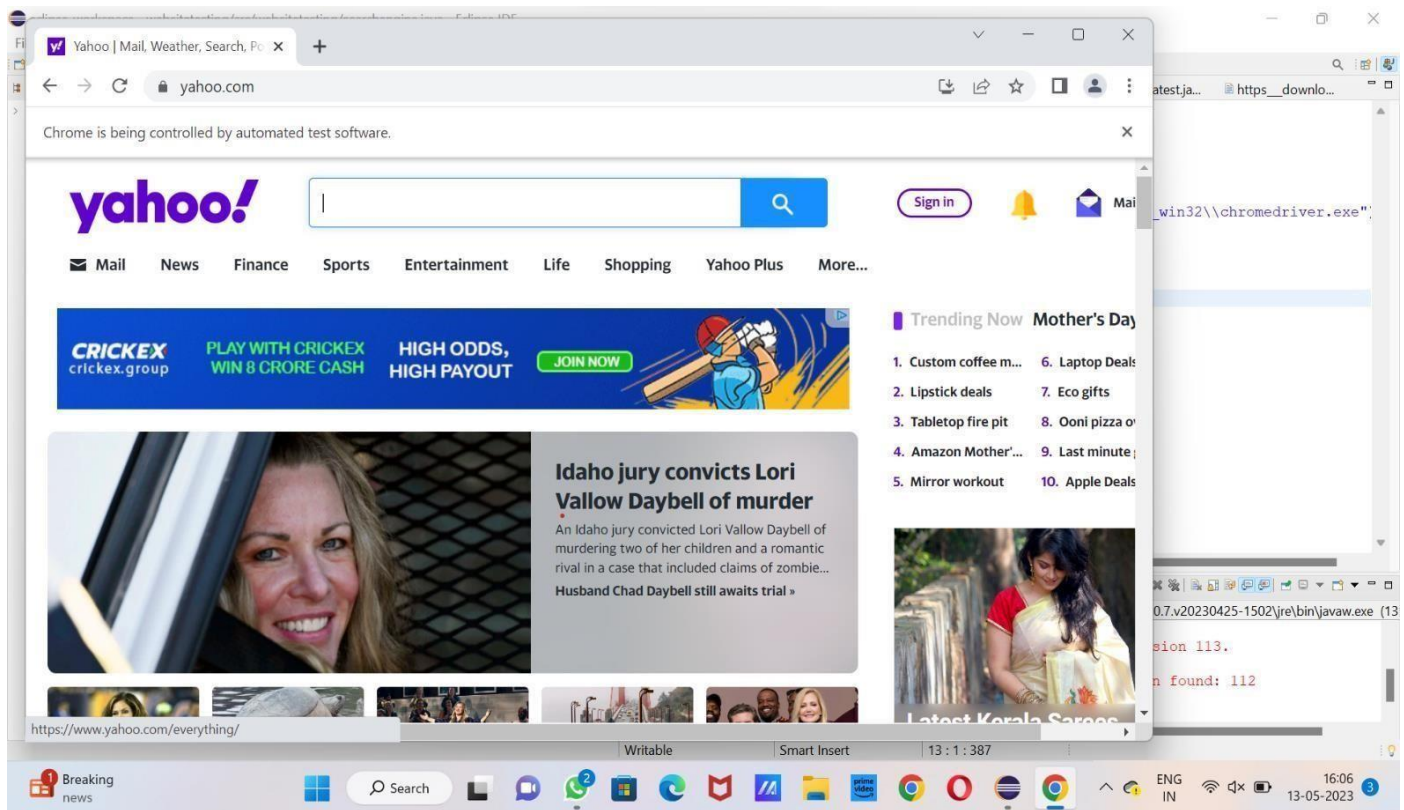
Yahoo | Mail, Weather, Search, Po ×
+

yahoo.com

Chrome is being controlled by automated test software.

yahoo!

Sign in

Mai

Mail News Finance Sports Entertainment Life Shopping Yahoo Plus More...

CRICKEX crickex.group PLAY WITH CRICKEX WIN 8 CRORE CASH HIGH ODDS, HIGH PAYOUT JOIN NOW

Trending Now Mother's Day

1. Custom coffee m...
2. Lipstick deals
3. Tabletop fire pit
4. Amazon Mother'...
5. Mirror workout
6. Laptop Deals
7. Eco gifts
8. Ooni pizza o
9. Last minute
10. Apple Deals

Idaho jury convicts Lori Vallow Daybell of murder

An Idaho jury convicted Lori Vallow Daybell of murdering two of her children and a romantic rival in a case that included claims of zombie...

Husband Chad Daybell still awaits trial »

Latest Kerala Sarees

https://www.yahoo.com/everything/

atest.ja... https__downlo...

_win32\\chromedriver.exe");

0.7.v20230425-1502\jre\bin\javaw.exe (13

sion 113.

n found: 112

Writable Smart Insert 13 : 1 : 387

Breaking news

Search

ENG IN

16:06 13-05-2023